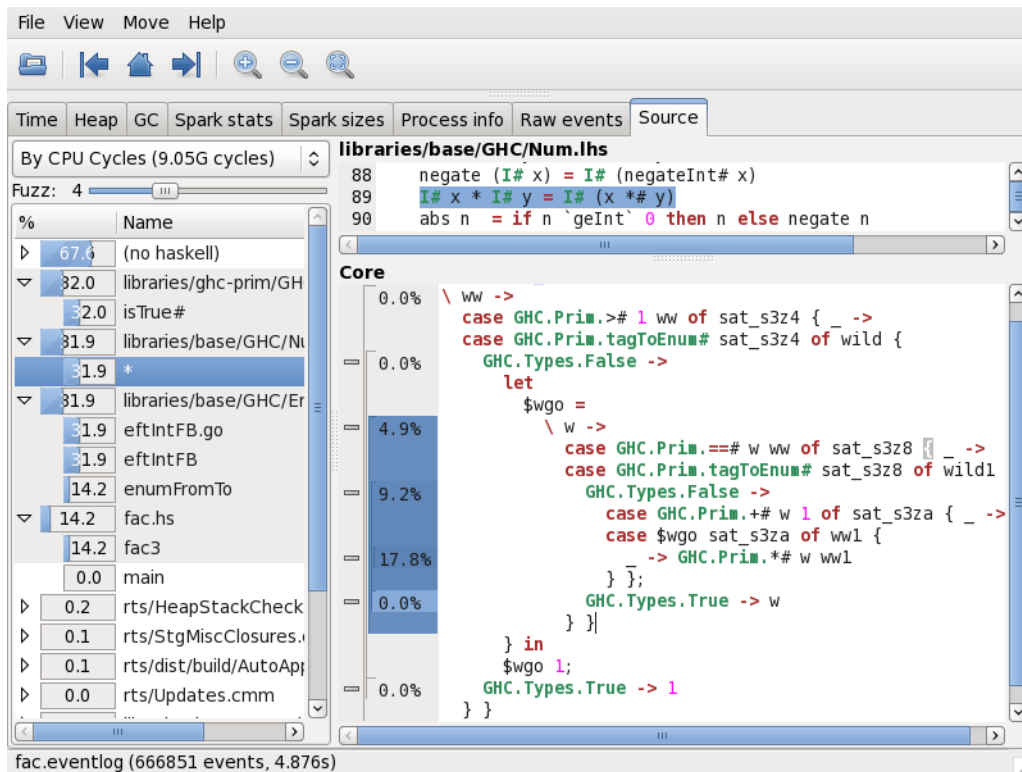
File View Move Help

Time Heap GC Spark stats Spark sizes Process info Raw events Source

By CPU Cycles (9.05G cycles)
Fuzz: 4

| % | Name |
|---|---|
| 67.6 | (no haskell) |
| 82.0 | libraries/ghc-prim/GH |
| 32.0 | isTrue# |
| 81.9 | libraries/base/GHC/Nu |
| 31.9 | * |
| 81.9 | libraries/base/GHC/Er |
| 31.9 | eftIntFB.go |
| 31.9 | eftIntFB |
| 14.2 | enumFromTo |
| 14.2 | fac.hs |
| 14.2 | fac3 |
| 0.0 | main |
| 0.2 | rts/HeapStackCheck |
| 0.1 | rts/StgMiscClosures.( |
| 0.1 | rts/dist/build/AutoApp |
| 0.0 | rts/Updates.cmm |

libraries/base/GHC/Num.lhs
88 negate (I# x) = I# (negateInt# x)
89 I# x * I# y = I# (x *# y)
90 abs n = if n `geInt` 0 then n else negate n

Core
0.0% \ ww ->
case GHC.Prim.># 1 ww of sat_s3z4 { _ ->
case GHC.Prim.tagToEnum# sat_s3z4 of wild {
0.0% GHC.Types.False ->
let
$wgo =
4.9% \ w ->
case GHC.Prim.==# w ww of sat_s3z8 { _ ->
case GHC.Prim.tagToEnum# sat_s3z8 of wild1
9.2% GHC.Types.False ->
case GHC.Prim.+# w 1 of sat_s3za { _ ->
case $wgo sat_s3za of ww1 {
17.8% _ -> GHC.Prim.*# w ww1
} };
0.0% GHC.Types.True -> w
} }
} in
$wgo 1;
0.0% GHC.Types.True -> 1
} }

fac.eventlog (666851 events, 4.876s)